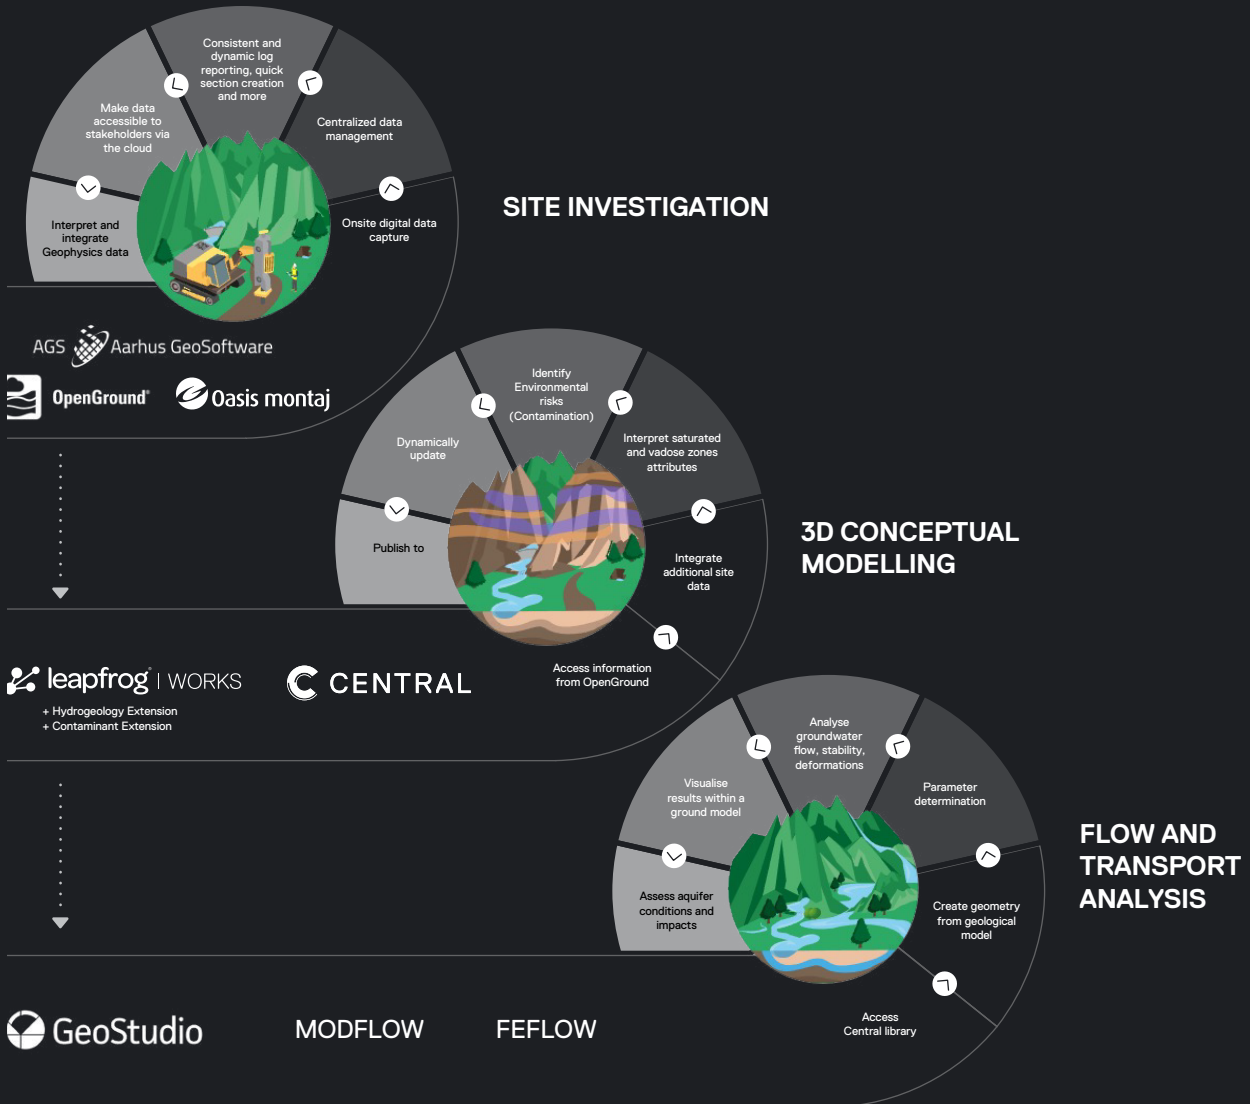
Consistent and dynamic log reporting, quick section creation and more

Make data accessible to stakeholders via the cloud

Centralized data management

Interpret and integrate Geophysics data

Onsite digital data capture

SITE INVESTIGATION

AGS Aarhus GeoSoftware

OpenGround

Oasis montaj

Identify Environmental risks (Contamination)

Dynamically update

Interpret saturated and vadose zones attributes

Publish to

Integrate additional site data

3D CONCEPTUAL MODELLING

Access information from OpenGround

leapfrog | WORKS

+ Hydrogeology Extension
+ Contaminant Extension

CENTRAL

Analyse groundwater flow, stability, deformations

Visualise results within a ground model

Parameter determination

Assess aquifer conditions and impacts

Create geometry from geological model

FLOW AND TRANSPORT ANALYSIS

Access Central library

GeoStudio

MODFLOW

FEFLOW